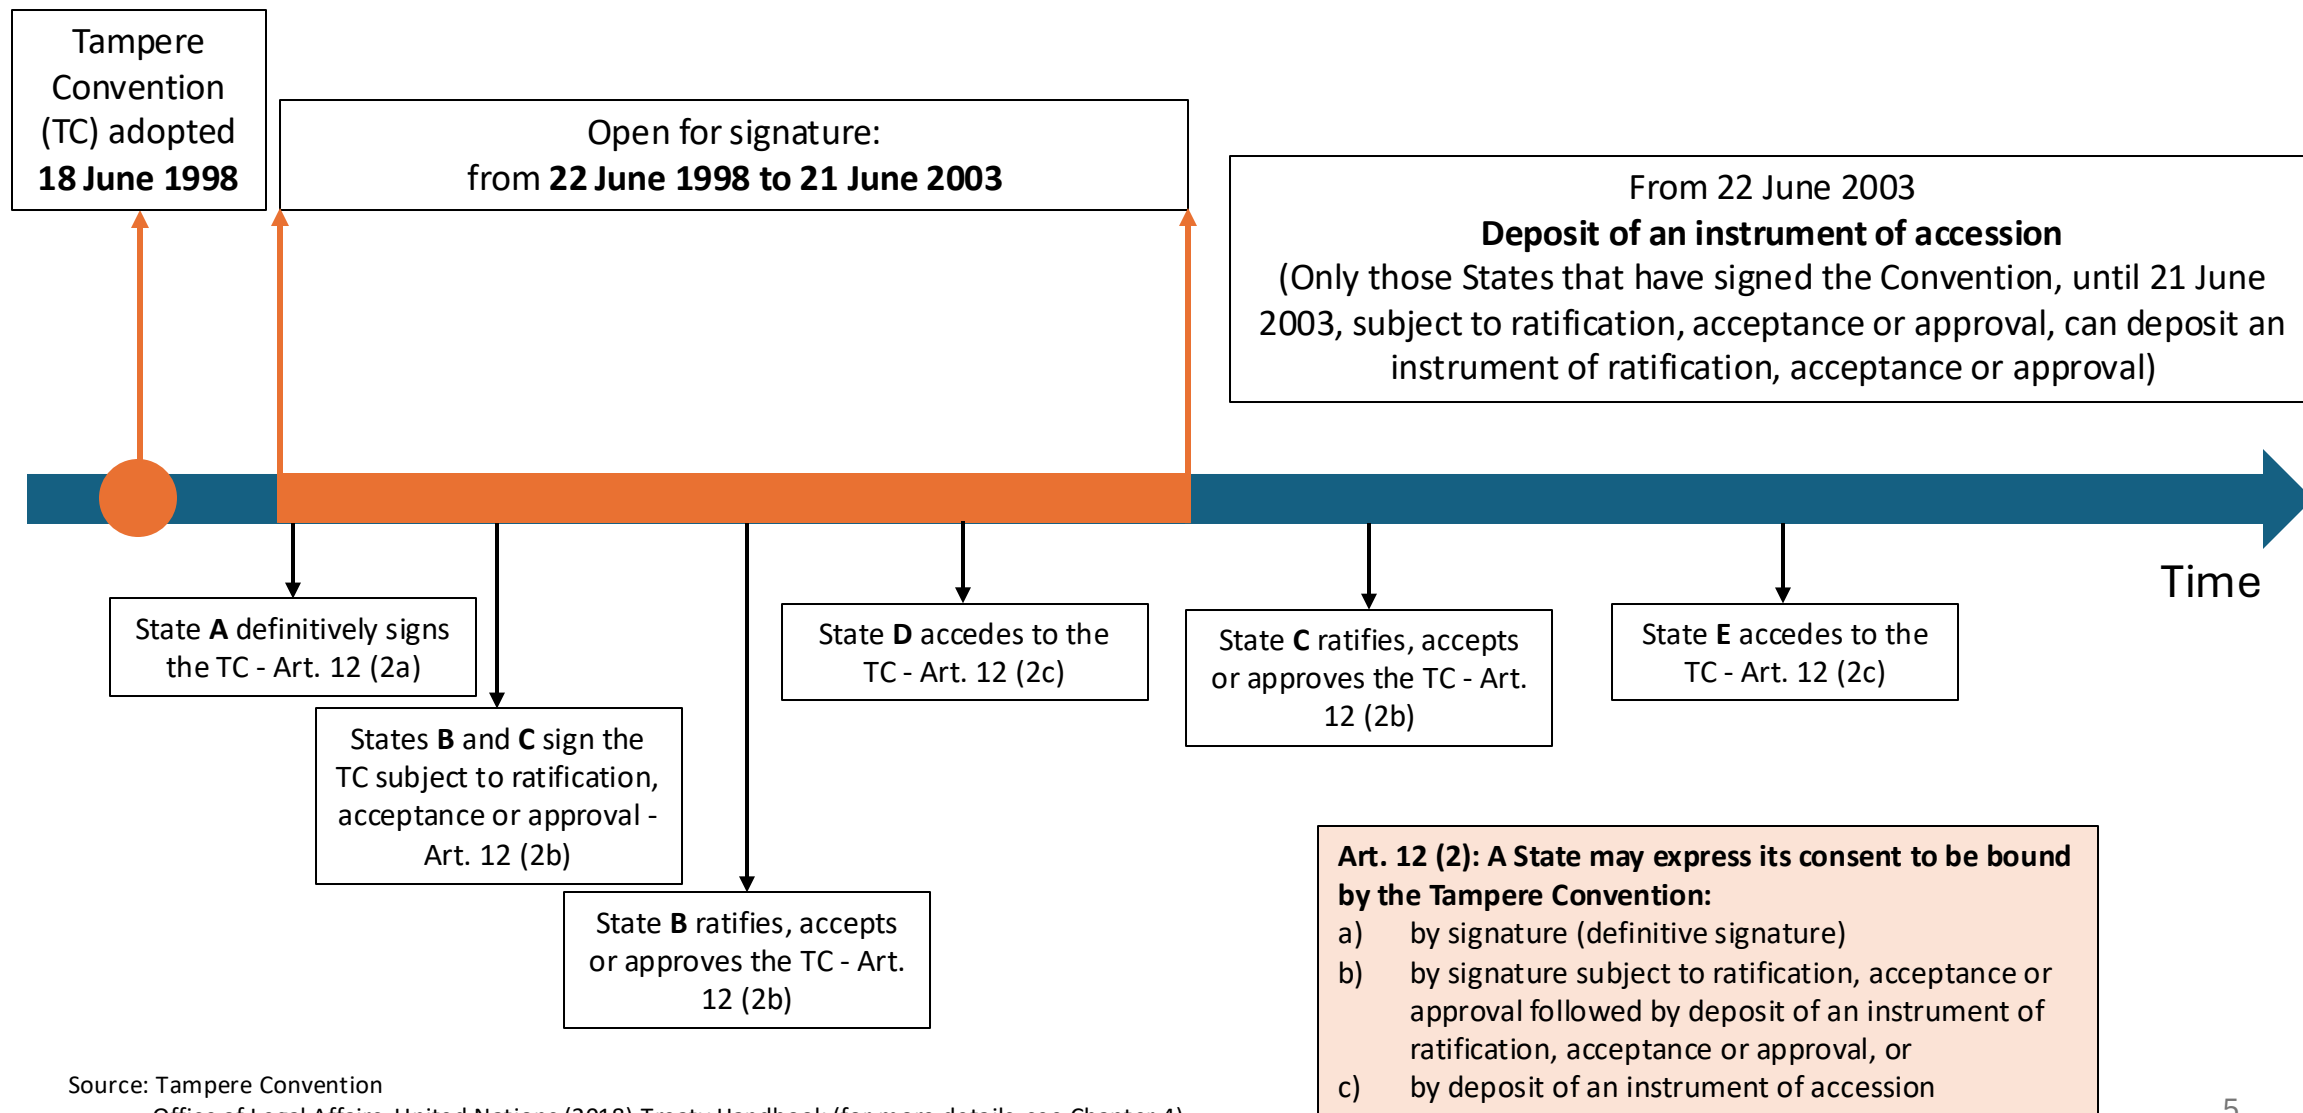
Tampere Convention (TC) adopted **18 June 1998**

Open for signature: from **22 June 1998 to 21 June 2003**

From 22 June 2003
**Deposit of an instrument of accession**
(Only those States that have signed the Convention, until 21 June 2003, subject to ratification, acceptance or approval, can deposit an instrument of ratification, acceptance or approval)

Time

State **A** definitively signs the TC - Art. 12 (2a)

States **B** and **C** sign the TC subject to ratification, acceptance or approval - Art. 12 (2b)

State **B** ratifies, accepts or approves the TC - Art. 12 (2b)

State **D** accedes to the TC - Art. 12 (2c)

State **C** ratifies, accepts or approves the TC - Art. 12 (2b)

State **E** accedes to the TC - Art. 12 (2c)

**Art. 12 (2): A State may express its consent to be bound by the Tampere Convention:**
a) by signature (definitive signature)
b) by signature subject to ratification, acceptance or approval followed by deposit of an instrument of ratification, acceptance or approval, or
c) by deposit of an instrument of accession

Source: Tampere Convention
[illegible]

5